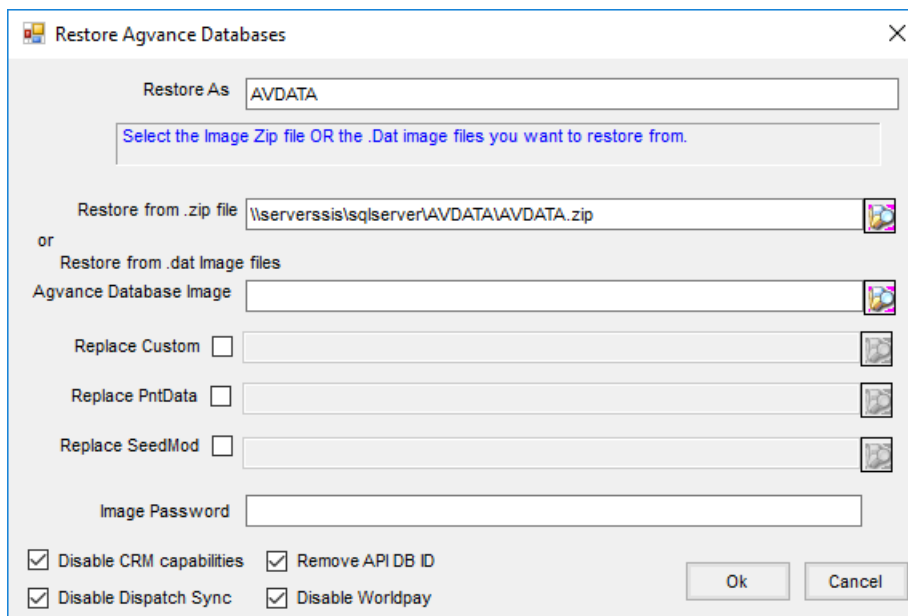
Restore Agvance Databases

Restore As AVDATA

Select the Image Zip file OR the .Dat image files you want to restore from.

Restore from .zip file \\serverssis\sqlserver\AVDATA\AVDATA.zip

or

Restore from .dat Image files

Agvance Database Image

Replace Custom

Replace PntData

Replace SeedMod

Image Password

Disable CRM capabilities

Remove API DB ID

Disable Dispatch Sync

Disable Worldpay

Ok

Cancel